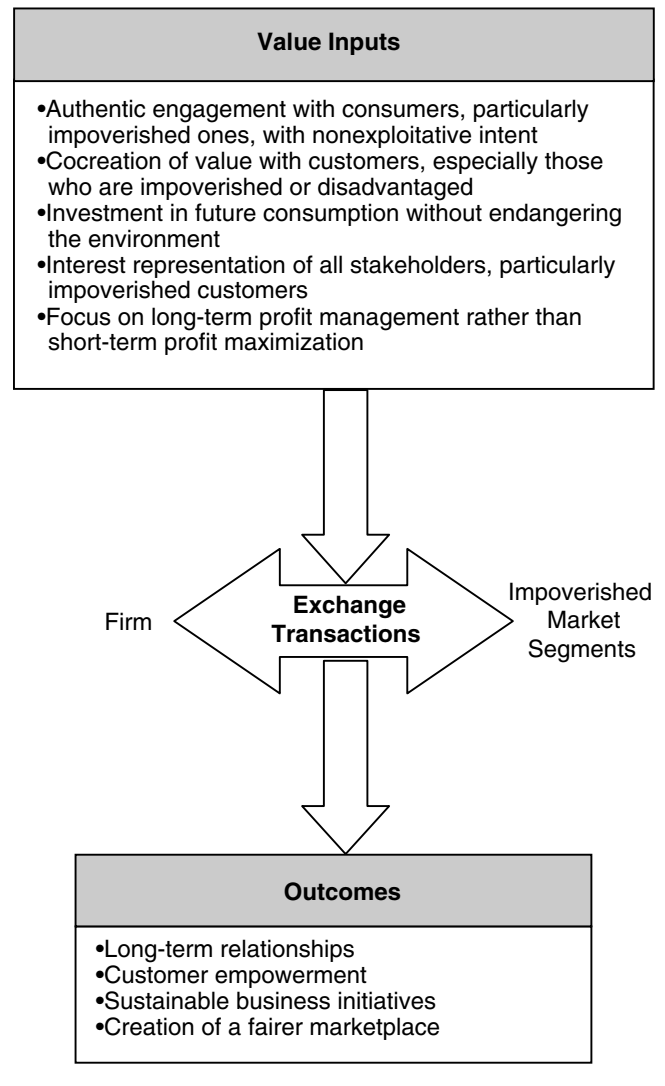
Value Inputs

•Authentic engagement with consumers, particularly impoverished ones, with nonexploitative intent
•Cocreation of value with customers, especially those who are impoverished or disadvantaged
•Investment in future consumption without endangering the environment
•Interest representation of all stakeholders, particularly impoverished customers
•Focus on long-term profit management rather than short-term profit maximization

Firm

Exchange Transactions

Impoverished Market Segments

Outcomes

•Long-term relationships
•Customer empowerment
•Sustainable business initiatives
•Creation of a fairer marketplace